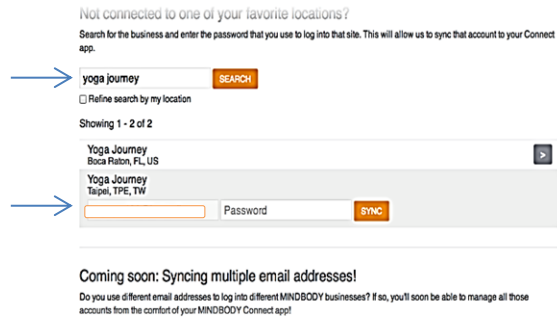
Not connected to one of your favorite locations?

Search for the business and enter the password that you use to log into that site. This will allow us to sync that account to your Connect app.

yoga journey

SEARCH

Refine search by my location

Showing 1 - 2 of 2

Yoga Journey
Boca Raton, FL, US

>

Yoga Journey
Taipei, TPE, TW

Password

SYNC

Coming soon: Syncing multiple email addresses!

Do you use different email addresses to log into different MINDBODY businesses? If so, you'll soon be able to manage all those accounts from the comfort of your MINDBODY Connect app!